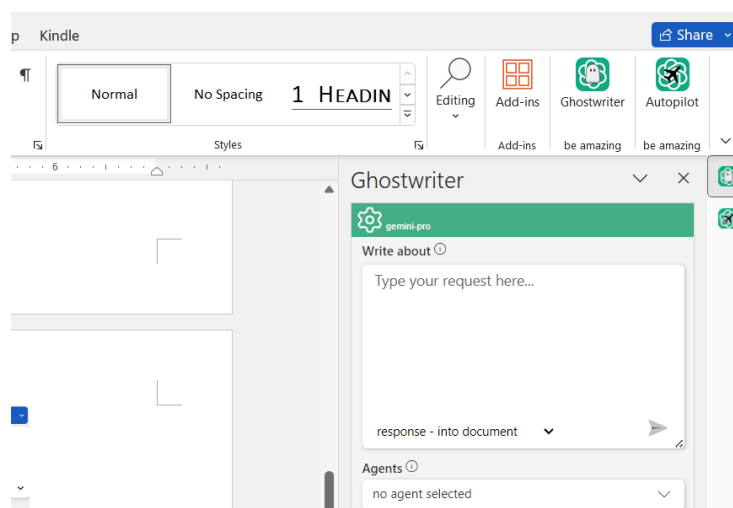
p Kindle

Share

¶

Normal

No Spacing

1 Headin

Styles

Editing

Add-ins

Ghostwriter

Autopilot

Add-ins

be amazing

be amazing

6

Ghostwriter

gemini-pro

Write about

Type your request here...

response - into document

Agents

no agent selected